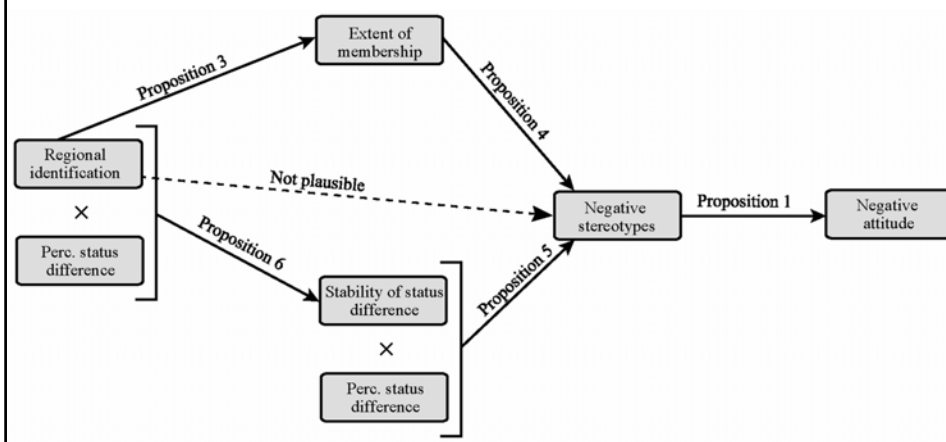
Extent of membership

Proposition 3

Proposition 4

Regional identification

×

Perc. status difference

Not plausible

Proposition 6

Negative stereotypes

Proposition 1

Negative attitude

Proposition 5

Stability of status difference

×

Perc. status difference